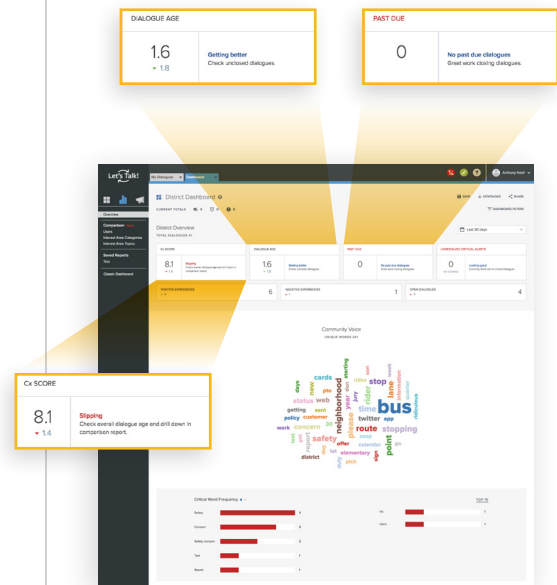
DIALOGUE AGE

1.6
▾ 1.8

Getting better
Check unclosed dialogues.

PAST DUE

0

No past due dialogues
Great work closing dialogues.

Let's Talk!

District Dashboard

District Overview

CX SCORE

8.1
▾ 1.4

Slipping

DIALOGUE AGE

1.6

PAST DUE

0

POSITIVE EXPERIENCES

6

NEGATIVE EXPERIENCES

1

OPEN DIALOGUES

4

Overview

Saved Reports

Classic Dashboard

Community Voice

cards days ride neighborhood stop bus rider time status web pta twitter app route stopping safety policy customer concern point getting work district elementary calendar pick offer

Critical Word Frequency

Cx SCORE

8.1
▾ 1.4

Slipping
Check overall dialogue age and drill down in comparison report.